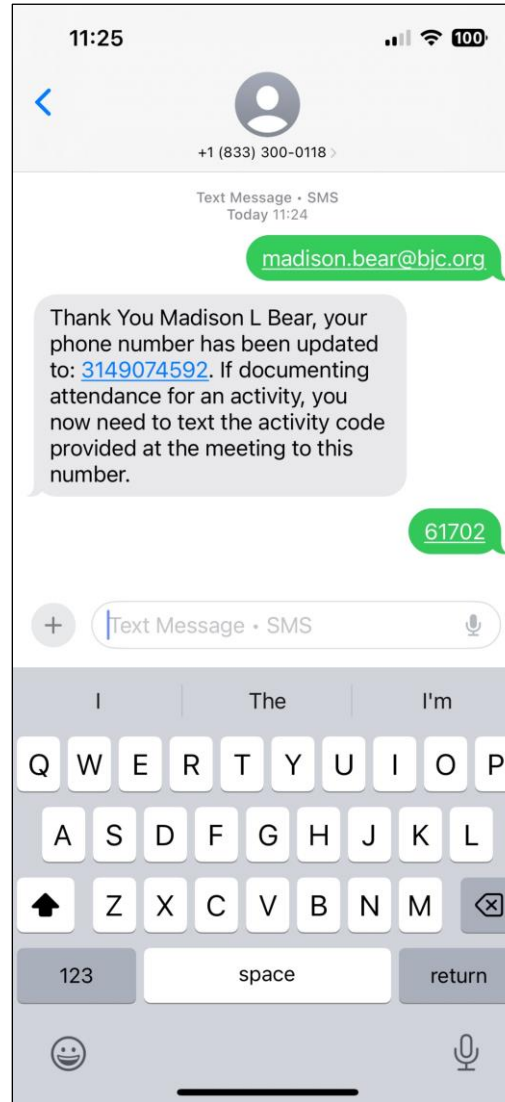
11:25

100

<

+1 (833) 300-0118 >

Text Message • SMS
Today 11:24

madison.bear@bjc.org

Thank You Madison L Bear, your phone number has been updated to: 3149074592. If documenting attendance for an activity, you now need to text the activity code provided at the meeting to this number.

61702

+

Text Message • SMS

I
The
I'm

Q W E R T Y U I O P
A S D F G H J K L
Z X C V B N M

123
space
return